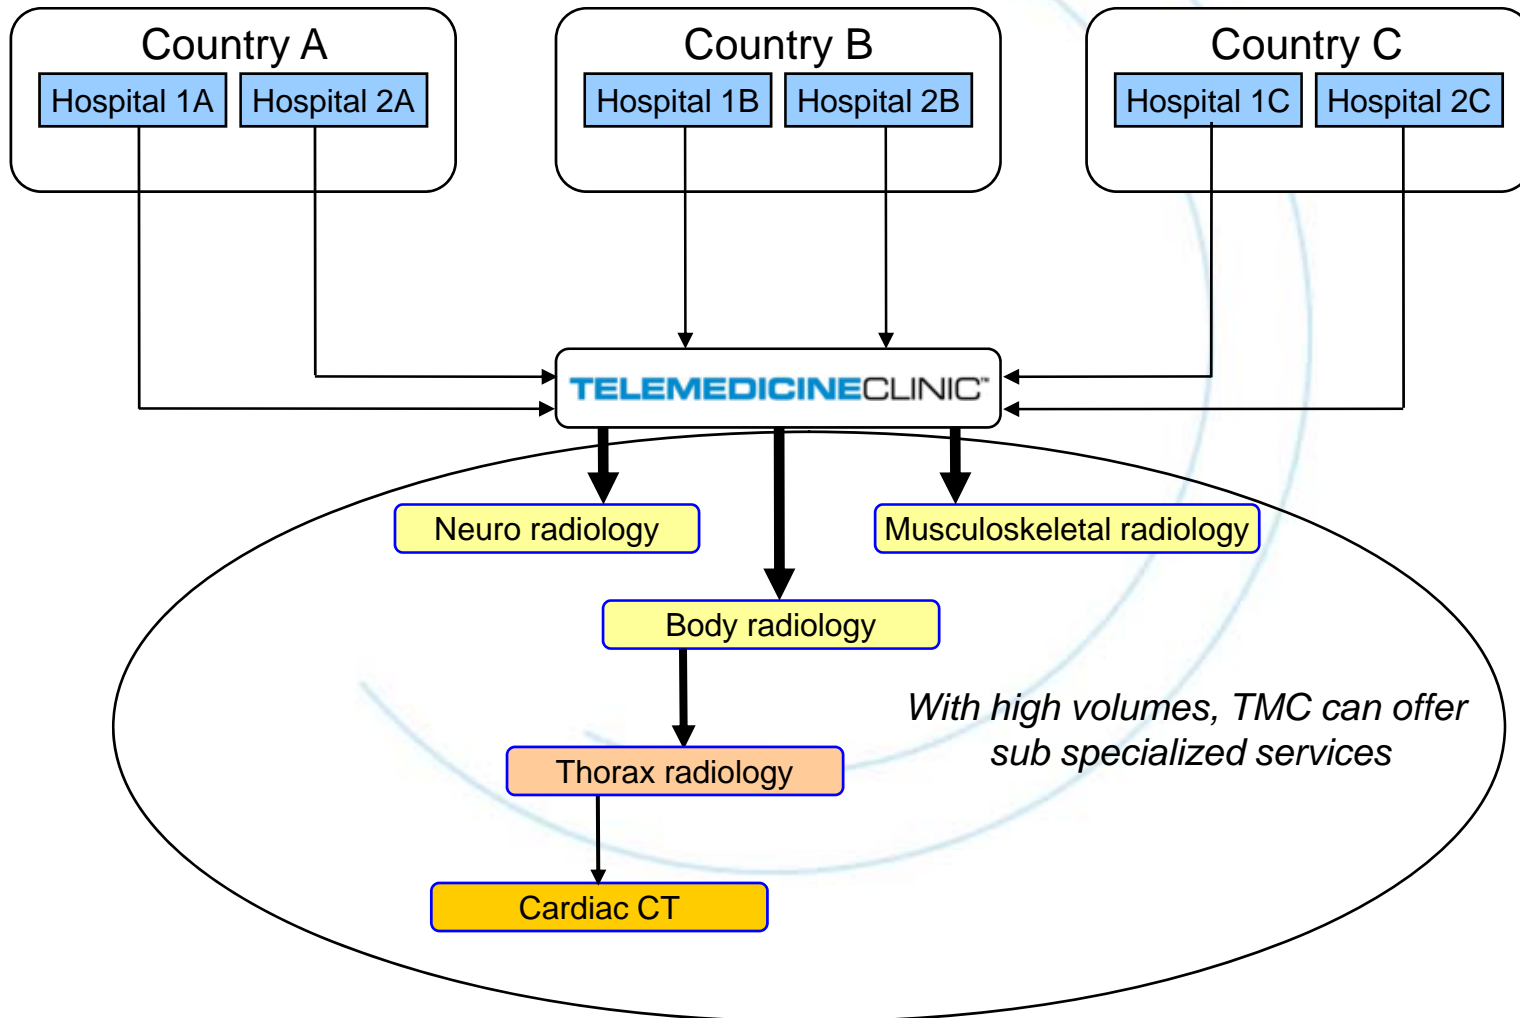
Country A
Hospital 1A
Hospital 2A

Country B
Hospital 1B
Hospital 2B

Country C
Hospital 1C
Hospital 2C

TELEMEDICINECLINIC™

Neuro radiology

Musculoskeletal radiology

Body radiology

Thorax radiology

Cardiac CT

With high volumes, TMC can offer sub specialized services